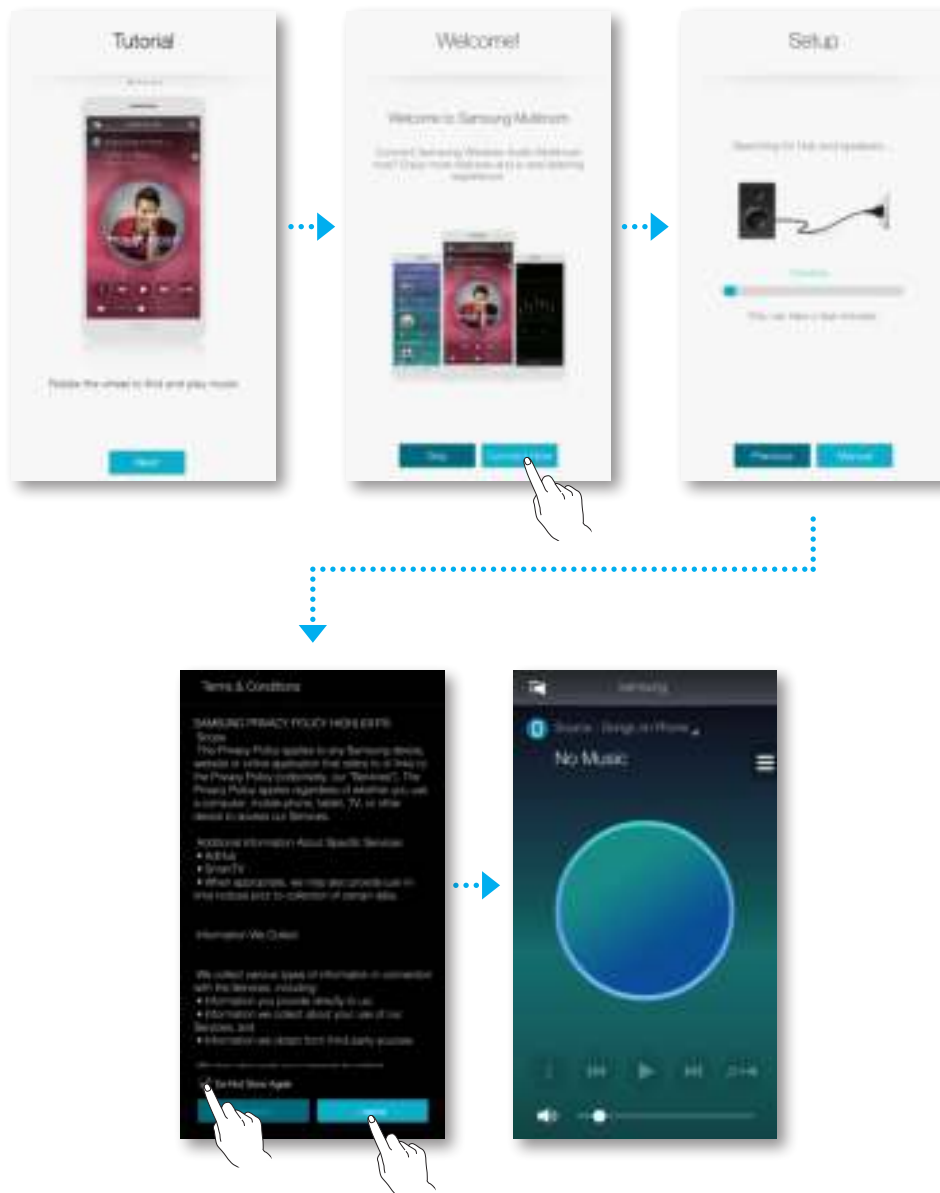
Tutorial

Rotate the wheel to find and play music.

Next

Welcome!

Welcome to Samsung Multiroom

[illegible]

Skip

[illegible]

Setup

Searching for Hub and speakers...

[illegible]

This can take a few minutes.

Previous

Manual

Terms & Conditions

SAMSUNG PRIVACY POLICY HIGHLIGHTS
Scope
This Privacy Policy applies to any Samsung device, website or online application that refers to or links to the Privacy Policy (collectively, our "Services"). The Privacy Policy applies regardless of whether you use a computer, mobile phone, tablet, TV, or other device to access our Services.

Additional Information About Specific Services
• AdHub
• SmartTV
• When appropriate, we may also provide just-in-time notices prior to collection of certain data.

Information We Collect

We collect various types of information in connection with the Services, including:
• Information you provide directly to us;
• Information we collect about your use of our Services; and
• Information we obtain from third-party sources.

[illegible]

Do Not Show Again

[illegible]

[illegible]

Samsung

Source : Songs on iPhone

No Music